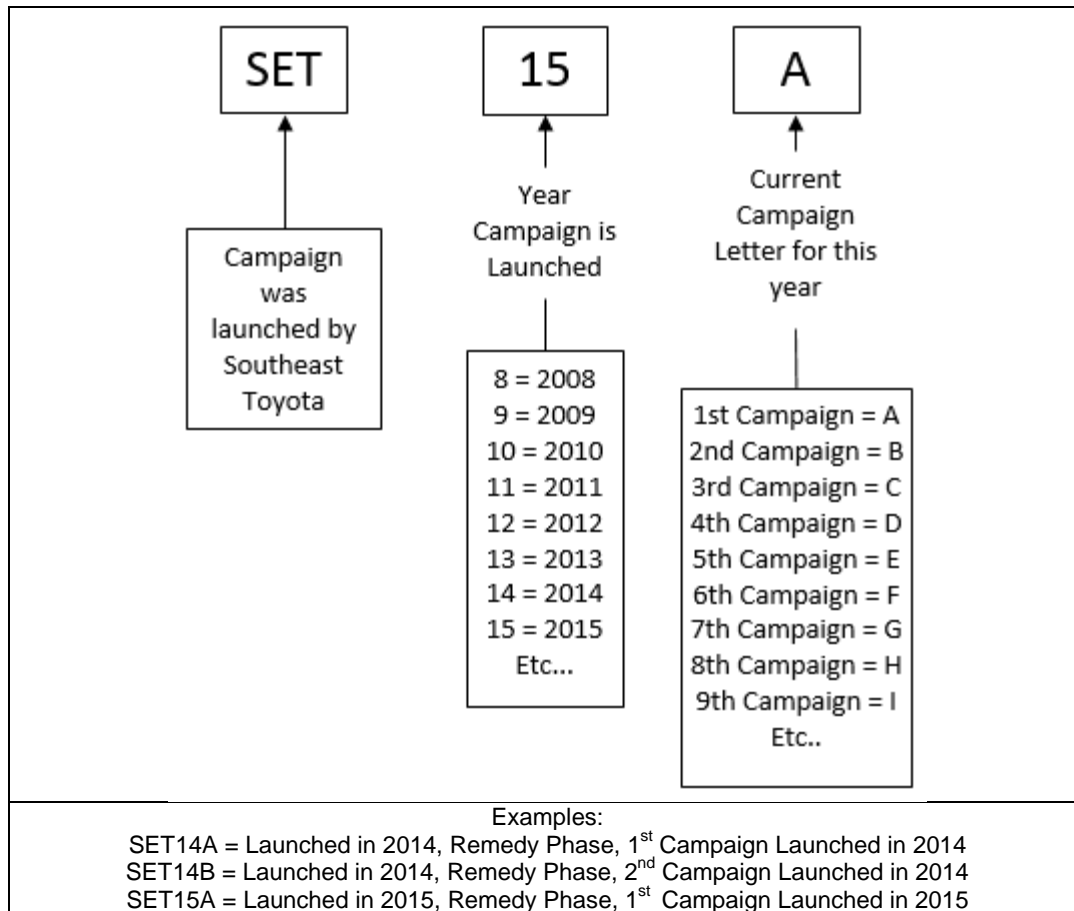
SET

15

A

Campaign was launched by Southeast Toyota

Year Campaign is Launched

8 = 2008
9 = 2009
10 = 2010
11 = 2011
12 = 2012
13 = 2013
14 = 2014
15 = 2015
Etc...

Current Campaign Letter for this year

1st Campaign = A
2nd Campaign = B
3rd Campaign = C
4th Campaign = D
5th Campaign = E
6th Campaign = F
7th Campaign = G
8th Campaign = H
9th Campaign = I
Etc..

Examples:
SET14A = Launched in 2014, Remedy Phase, 1$^{st}$ Campaign Launched in 2014
SET14B = Launched in 2014, Remedy Phase, 2$^{nd}$ Campaign Launched in 2014
SET15A = Launched in 2015, Remedy Phase, 1$^{st}$ Campaign Launched in 2015